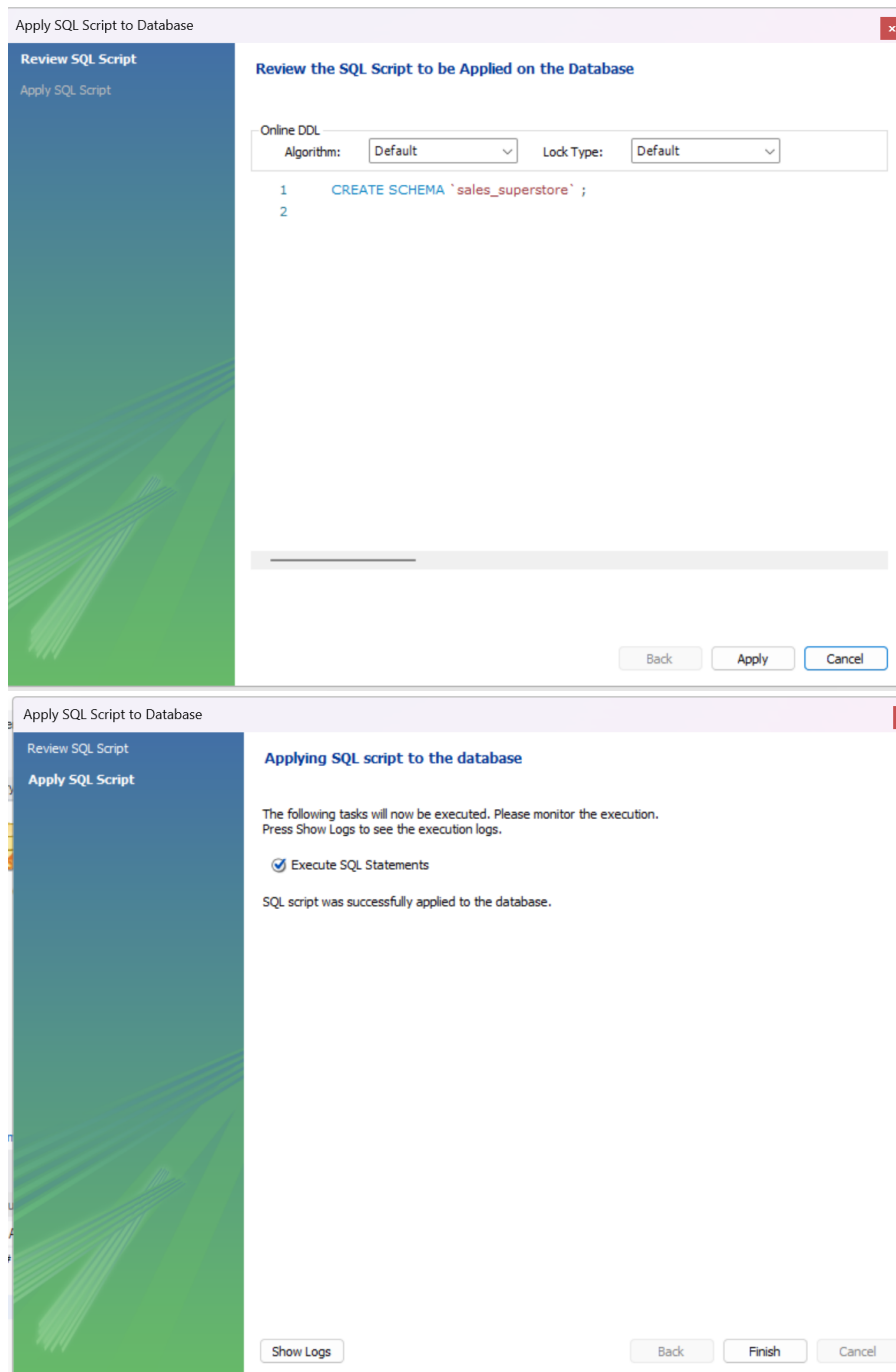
Apply SQL Script to Database

Review SQL Script
Apply SQL Script

Review the SQL Script to be Applied on the Database

Online DDL
Algorithm: Default
Lock Type: Default

1 CREATE SCHEMA `sales_superstore` ;
2

Back
Apply
Cancel

Apply SQL Script to Database

Review SQL Script
Apply SQL Script

Applying SQL script to the database

The following tasks will now be executed. Please monitor the execution.
Press Show Logs to see the execution logs.

Execute SQL Statements

SQL script was successfully applied to the database.

Show Logs
Back
Finish
Cancel